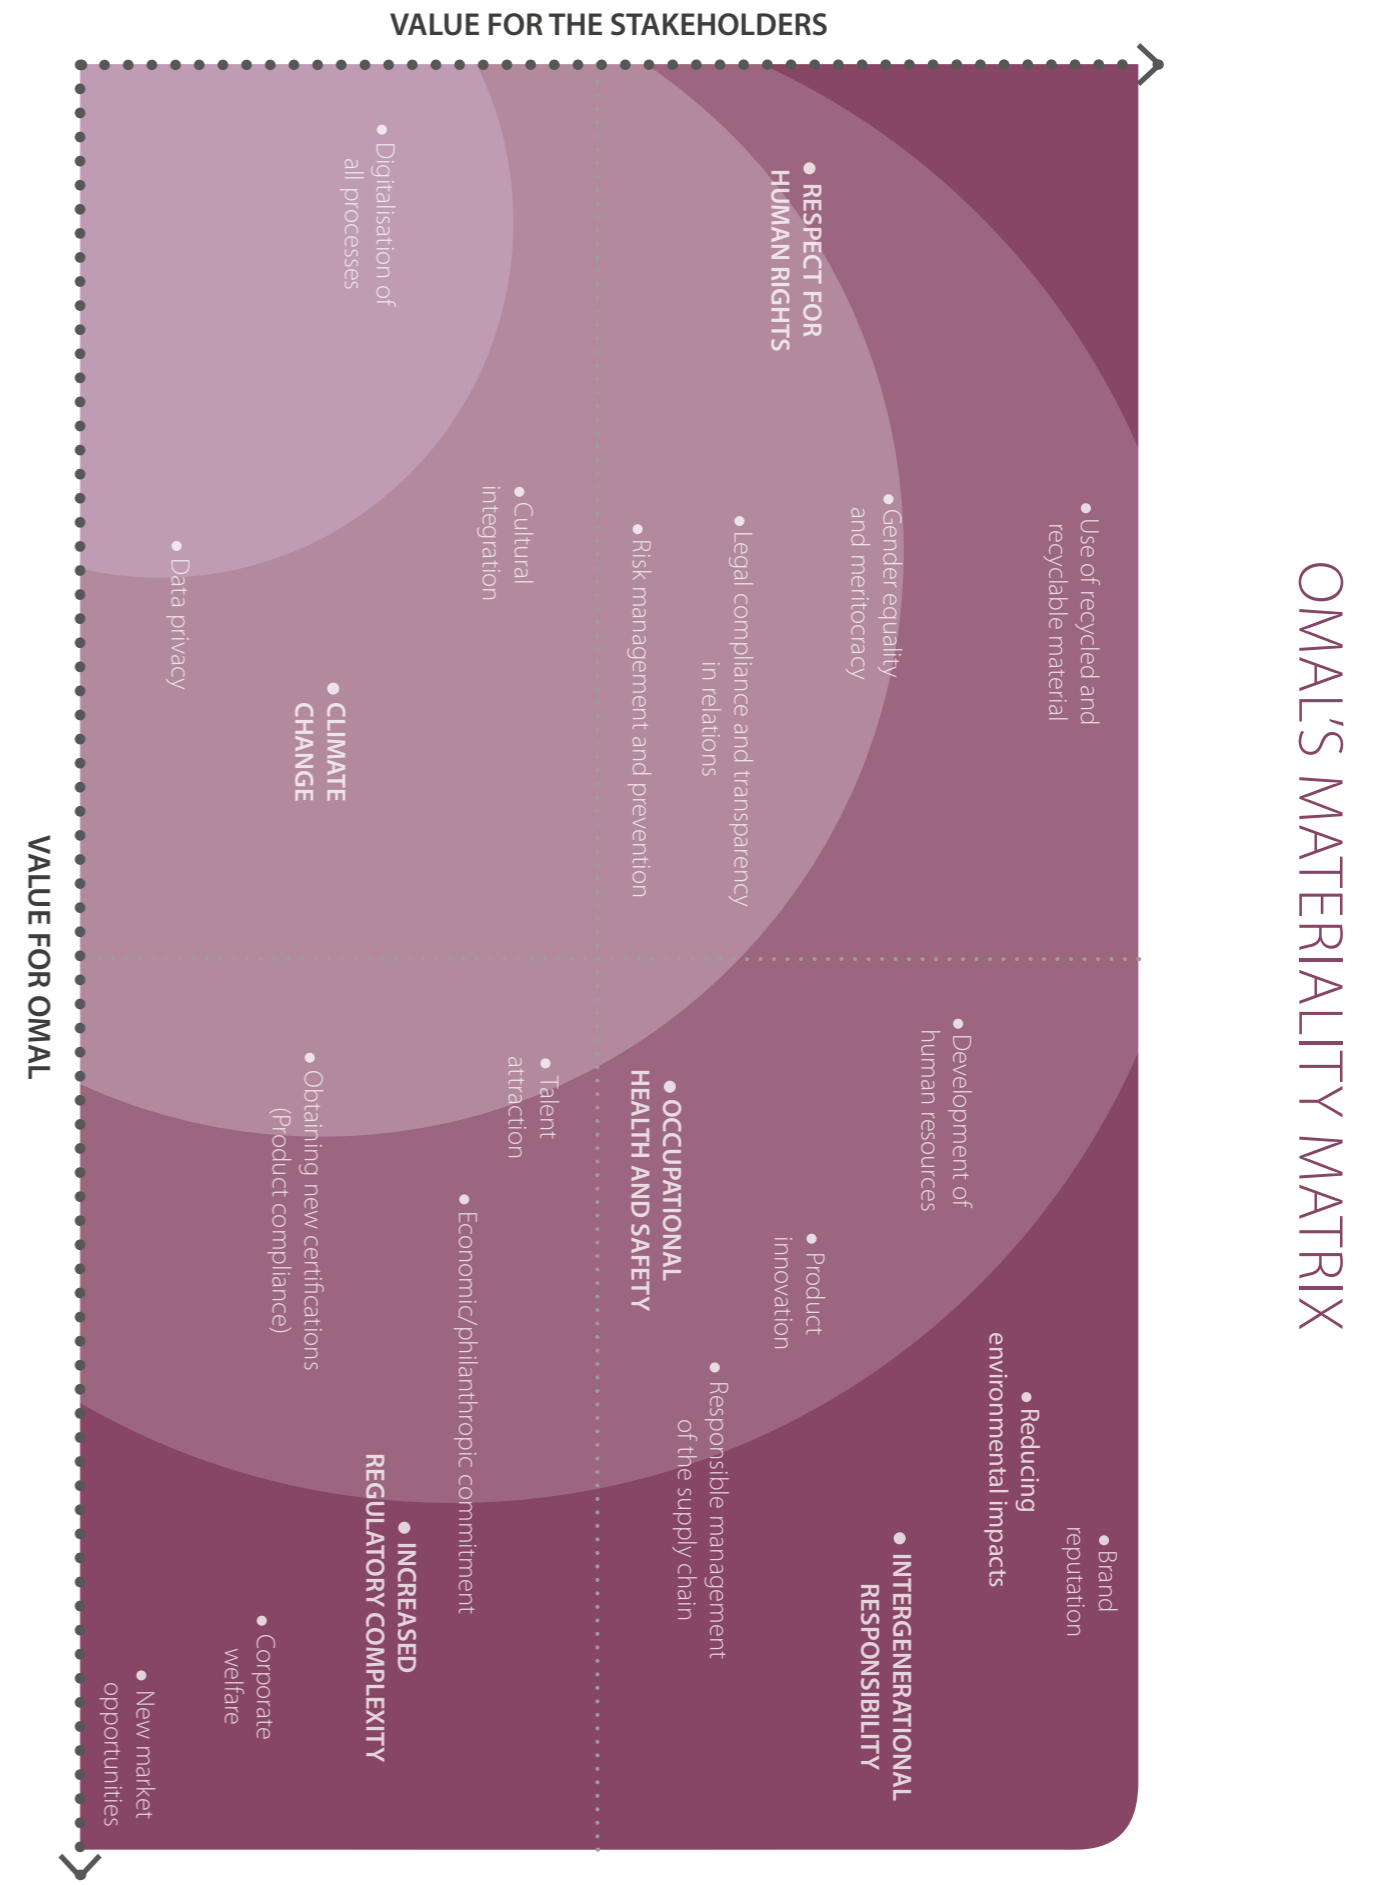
OMAL'S MATERIALITY MATRIX

VALUE FOR THE STAKEHOLDERS

VALUE FOR OMAL

• Digitalisation of all processes

• RESPECT FOR HUMAN RIGHTS

• Use of recycled and recyclable material

• Gender equality and meritocracy

• Legal compliance and transparency in relations

• Risk management and prevention

• Cultural integration

• Data privacy

• CLIMATE CHANGE

• Development of human resources

• Product innovation

• OCCUPATIONAL HEALTH AND SAFETY

• Talent attraction

• Obtaining new certifications (Product compliance)

• Economic/philanthropic commitment

• Responsible management of the supply chain

• Reducing environmental impacts

• Brand reputation

• INTERGENERATIONAL RESPONSIBILITY

• INCREASED REGULATORY COMPLEXITY

• Corporate welfare

• New market opportunities